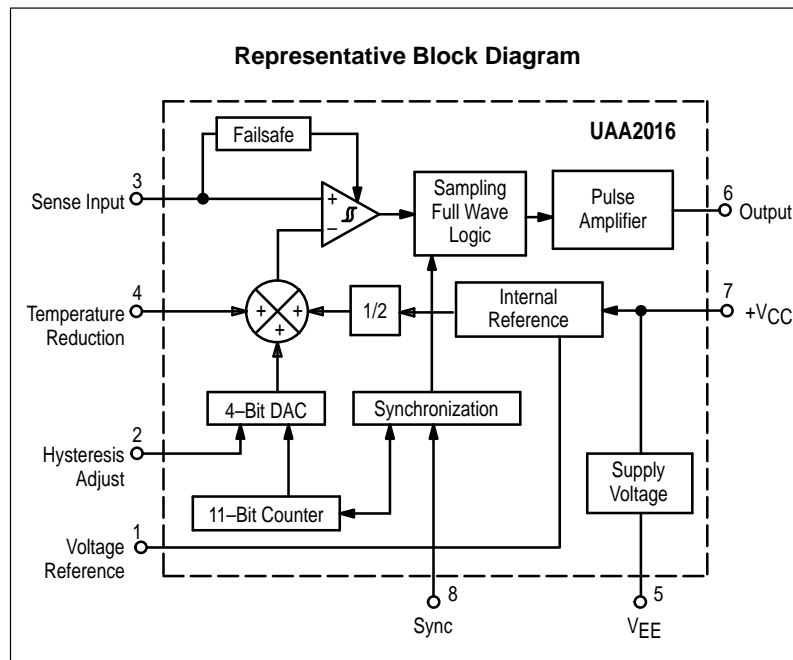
Representative Block Diagram

UAA2016

Failsafe

3
Sense Input

+
−

Sampling Full Wave Logic

Pulse Amplifier

6
Output

4
Temperature Reduction

+
+
+

1/2

Internal Reference

7
$+V_{CC}$

4–Bit DAC

Synchronization

2
Hysteresis Adjust

Supply Voltage

11–Bit Counter

1
Voltage Reference

8
Sync

5
$V_{EE}$